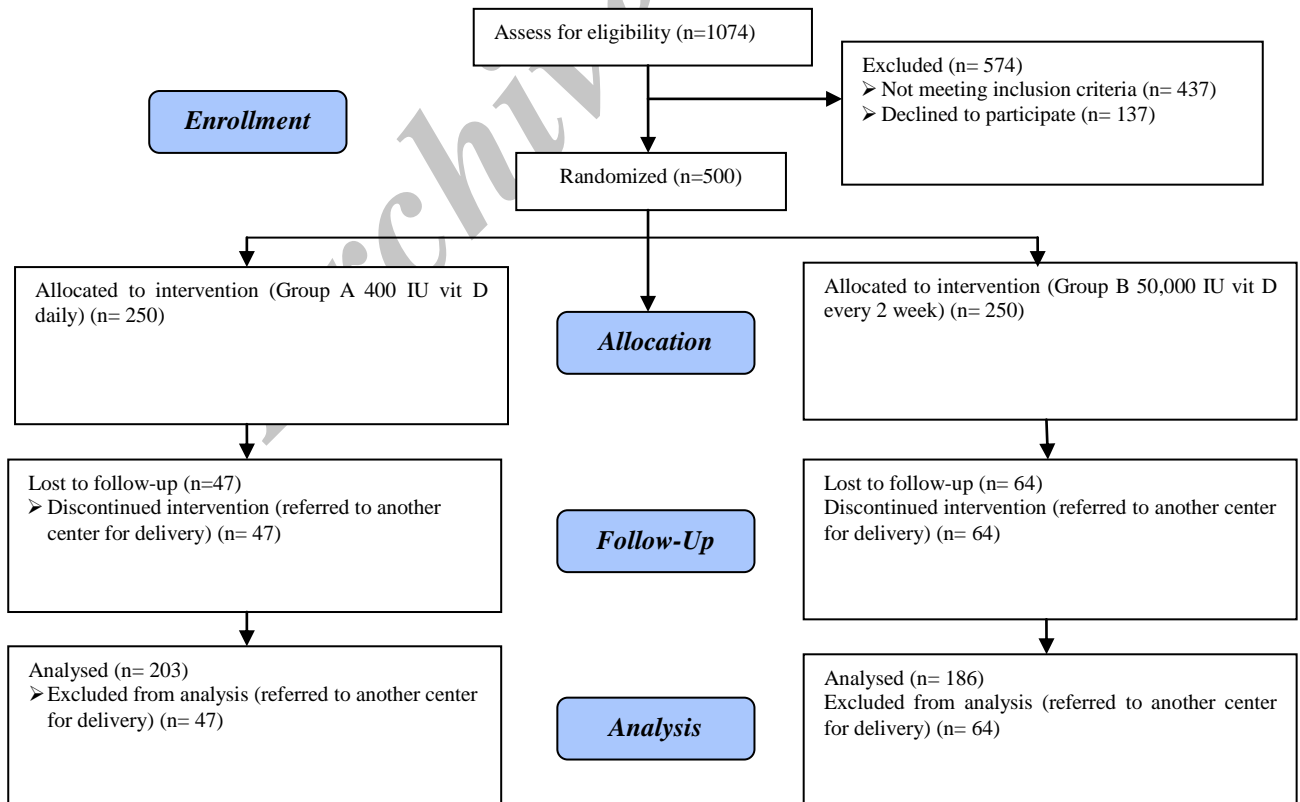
Assess for eligibility (n=1074)

Excluded (n= 574)
➢ Not meeting inclusion criteria (n= 437)
➢ Declined to participate (n= 137)

Enrollment

Randomized (n=500)

Allocated to intervention (Group A 400 IU vit D daily) (n= 250)

Allocation

Allocated to intervention (Group B 50,000 IU vit D every 2 week) (n= 250)

Lost to follow-up (n=47)
➢ Discontinued intervention (referred to another center for delivery) (n= 47)

Follow-Up

Lost to follow-up (n= 64)
Discontinued intervention (referred to another center for delivery) (n= 64)

Analysed (n= 203)
➢ Excluded from analysis (referred to another center for delivery) (n= 47)

Analysis

Analysed (n= 186)
Excluded from analysis (referred to another center for delivery) (n= 64)

Archive